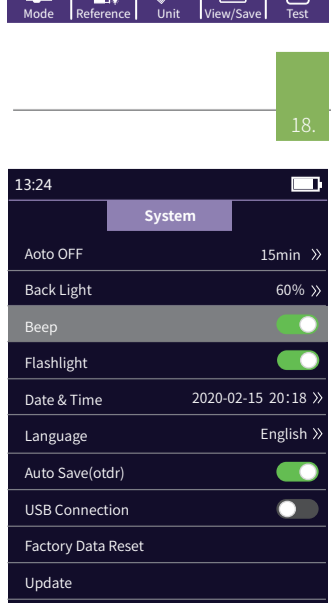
Mode Reference Unit View/Save Test

18.

13:24

System

Aoto OFF 15min »

Back Light 60% »

Beep

Flashlight

Date & Time 2020-02-15 20:18 »

Language English »

Auto Save(otdr)

USB Connection

Factory Data Reset

Update